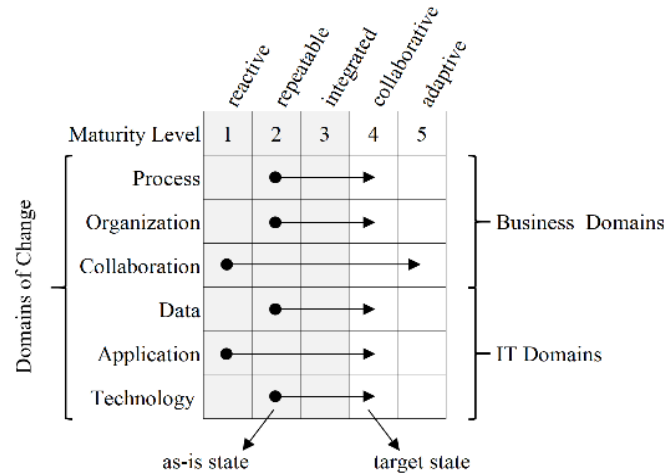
reactive
repeatable
integrated
collaborative
adaptive

| Maturity Level | 1 | 2 | 3 | 4 | 5 |
|---|---|---|---|---|---|
| Process | | | | | |
| Organization | | | | | |
| Collaboration | | | | | |
| Data | | | | | |
| Application | | | | | |
| Technology | | | | | |

Domains of Change

Business Domains

IT Domains

as-is state

target state